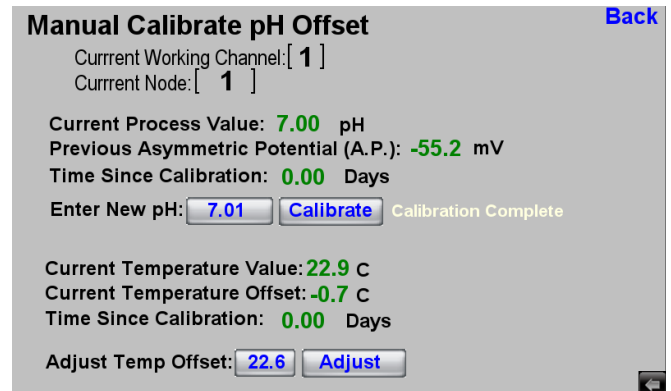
Manual Calibrate pH Offset

Back

Currrent Working Channel:[ 1 ]
Currrent Node:[ 1 ]

Current Process Value: 7.00 pH
Previous Asymmetric Potential (A.P.): -55.2 mV
Time Since Calibration: 0.00 Days

Enter New pH: 7.01 Calibrate Calibration Complete

Current Temperature Value: 22.9 C
Current Temperature Offset: -0.7 C
Time Since Calibration: 0.00 Days

Adjust Temp Offset: 22.6 Adjust